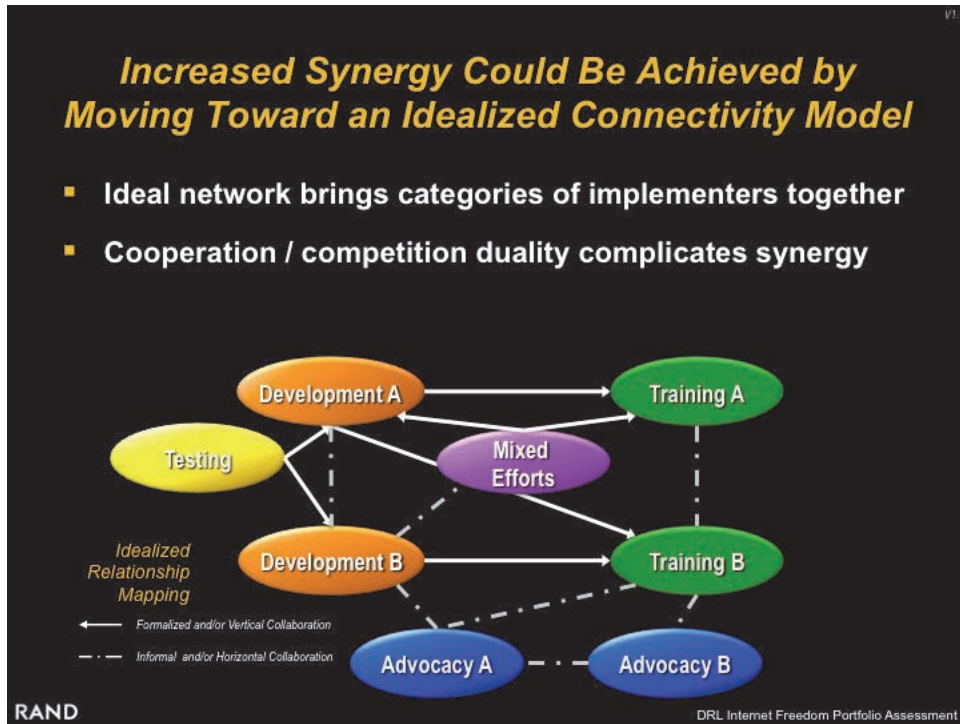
V1

Increased Synergy Could Be Achieved by Moving Toward an Idealized Connectivity Model

Ideal network brings categories of implementers together

Cooperation / competition duality complicates synergy

Development A

Training A

Testing

Mixed Efforts

Idealized Relationship Mapping

Development B

Training B

Formalized and/or Vertical Collaboration

Informal and/or Horizontal Collaboration

Advocacy A

Advocacy B

RAND

DRL Internet Freedom Portfolio Assessment